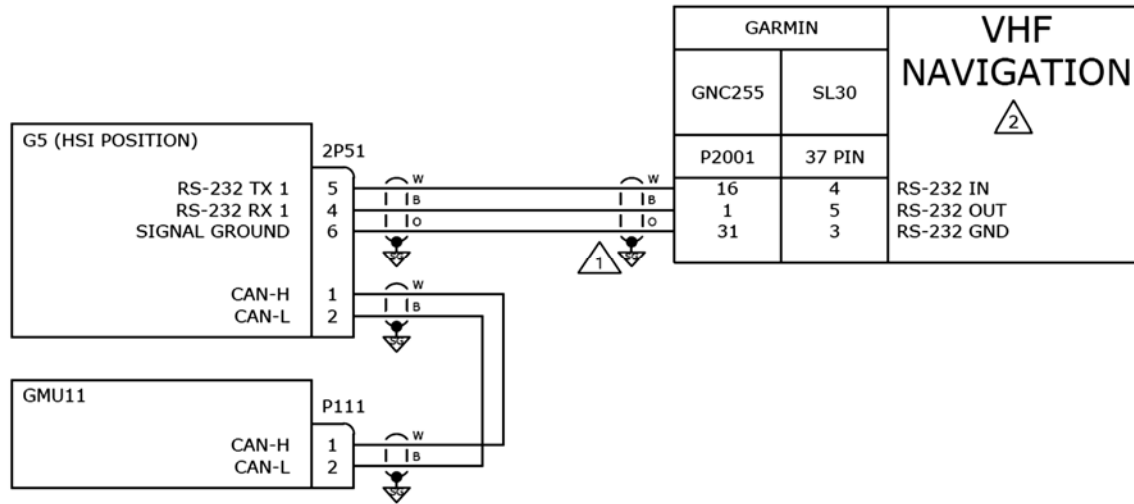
GARMIN

| GNC255 | SL30 |
|---|---|
| P2001 | 37 PIN |
| 16 | 4 |
| 1 | 5 |
| 31 | 3 |

VHF NAVIGATION
2

RS-232 IN
RS-232 OUT
RS-232 GND

G5 (HSI POSITION)
2P51
RS-232 TX 1 5
RS-232 RX 1 4
SIGNAL GROUND 6

W
B
O

W
B
O

1

CAN-H 1
CAN-L 2

W
B

GMU11
P111
CAN-H 1
CAN-L 2

W
B